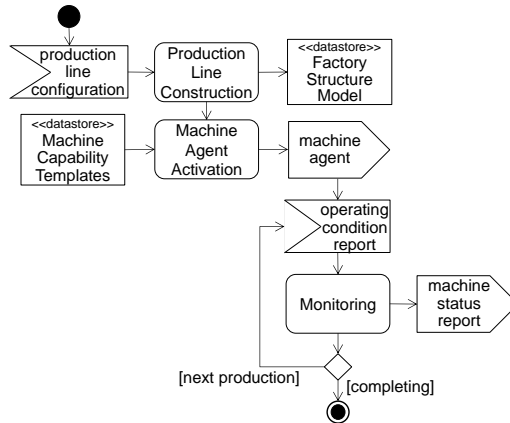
production line configuration

Production Line Construction

<<datastore>>
Factory Structure Model

<<datastore>>
Machine Capability Templates

Machine Agent Activation

machine agent

operating condition report

Monitoring

machine status report

[next production]

[completing]